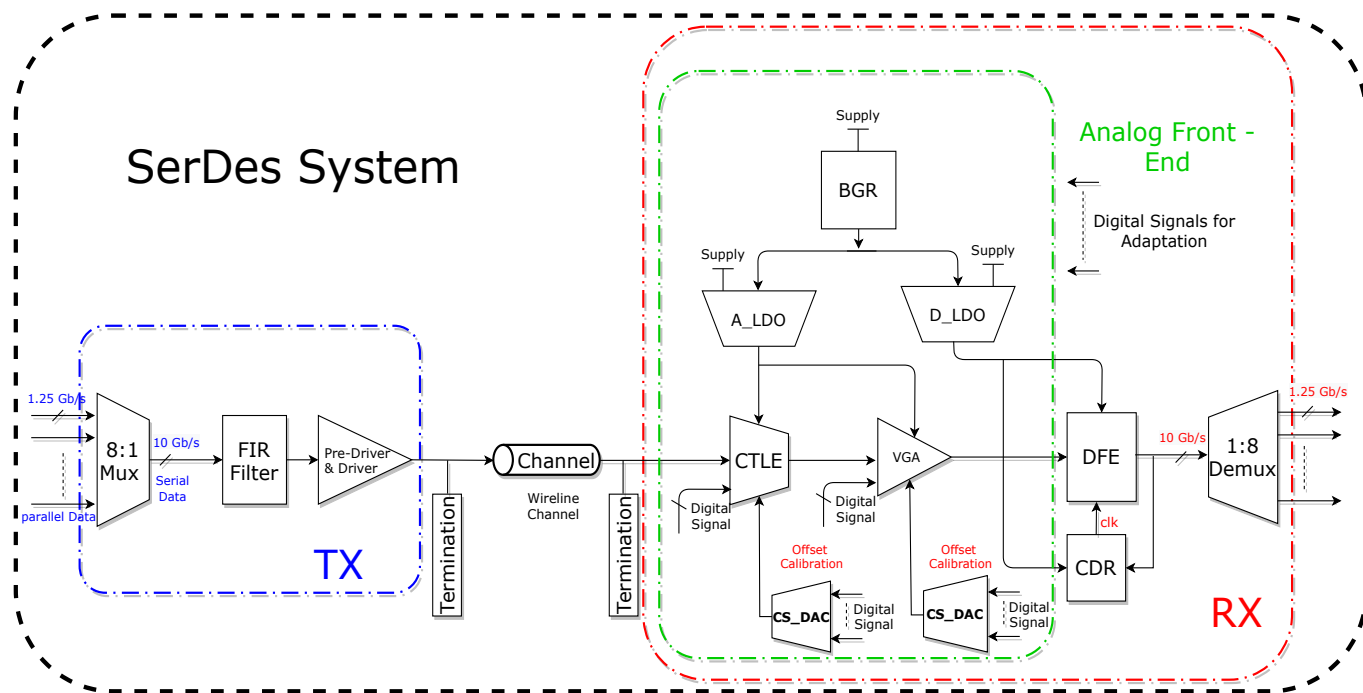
SerDes System

Analog Front - End

Digital Signals for Adaptation

Supply

BGR

Supply

Supply

A_LDO

D_LDO

1.25 Gb/s

8:1 Mux

10 Gb/s

Serial Data

parallel Data

FIR Filter

Pre-Driver & Driver

TX

Termination

Channel

Wireline Channel

Termination

CTLE

Digital Signal

VGA

Digital Signal

Offset Calibration

CS_DAC

Digital Signal

Offset Calibration

CS_DAC

Digital Signal

DFE

10 Gb/s

clk

CDR

1:8 Demux

1.25 Gb/s

RX